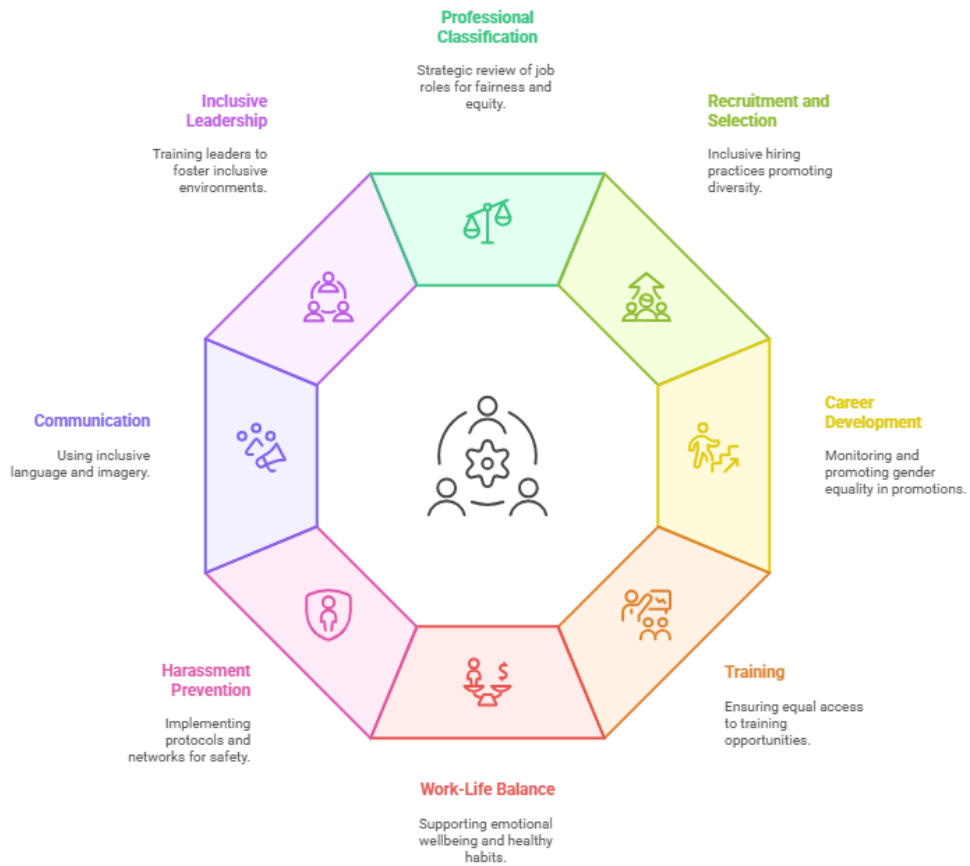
Professional Classification

Strategic review of job roles for fairness and equity.

Inclusive Leadership

Training leaders to foster inclusive environments.

Recruitment and Selection

Inclusive hiring practices promoting diversity.

Communication

Using inclusive language and imagery.

Career Development

Monitoring and promoting gender equality in promotions.

Harassment Prevention

Implementing protocols and networks for safety.

Training

Ensuring equal access to training opportunities.

Work-Life Balance

Supporting emotional wellbeing and healthy habits.